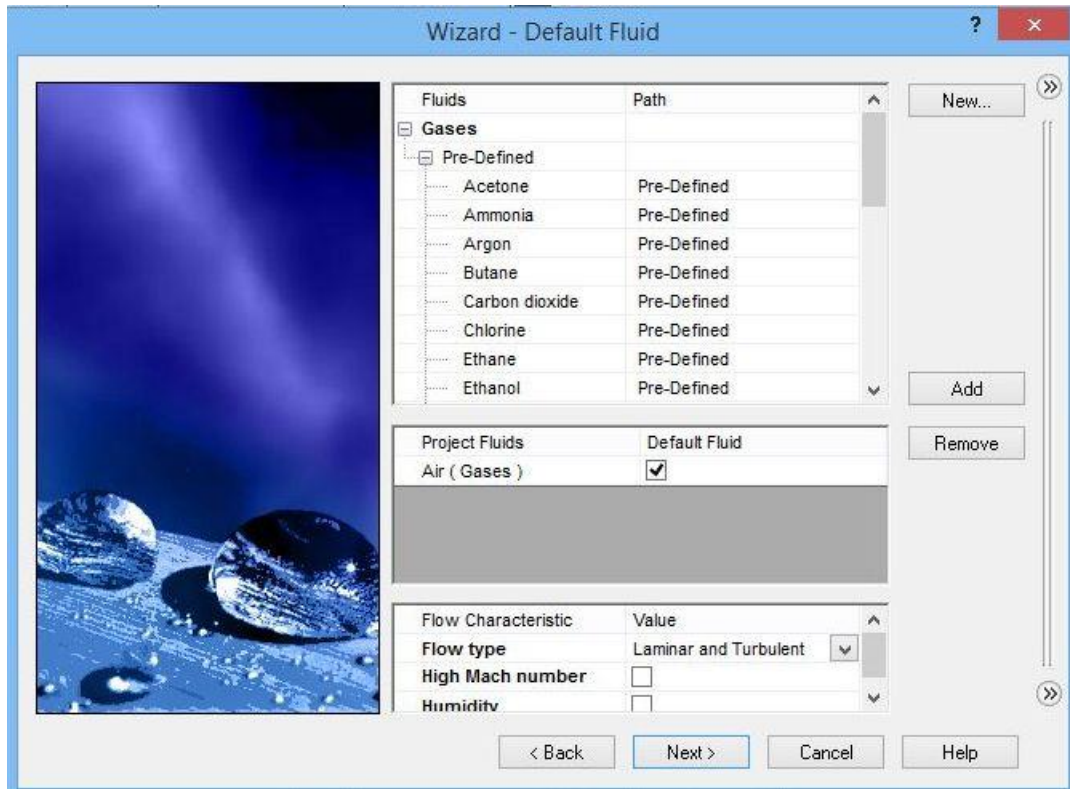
Wizard - Default Fluid

?

×

| Fluids | Path |
|---|---|
| Gases | |
| Pre-Defined | |
| Acetone | Pre-Defined |
| Ammonia | Pre-Defined |
| Argon | Pre-Defined |
| Butane | Pre-Defined |
| Carbon dioxide | Pre-Defined |
| Chlorine | Pre-Defined |
| Ethane | Pre-Defined |
| Ethanol | Pre-Defined |

New...

Add

Remove

| Project Fluids | Default Fluid |
|---|---|
| Air ( Gases ) | ✔ |

| Flow Characteristic | Value |
|---|---|
| Flow type | Laminar and Turbulent |
| High Mach number | ☐ |
| Humidity | ☐ |

< Back

Next >

Cancel

Help